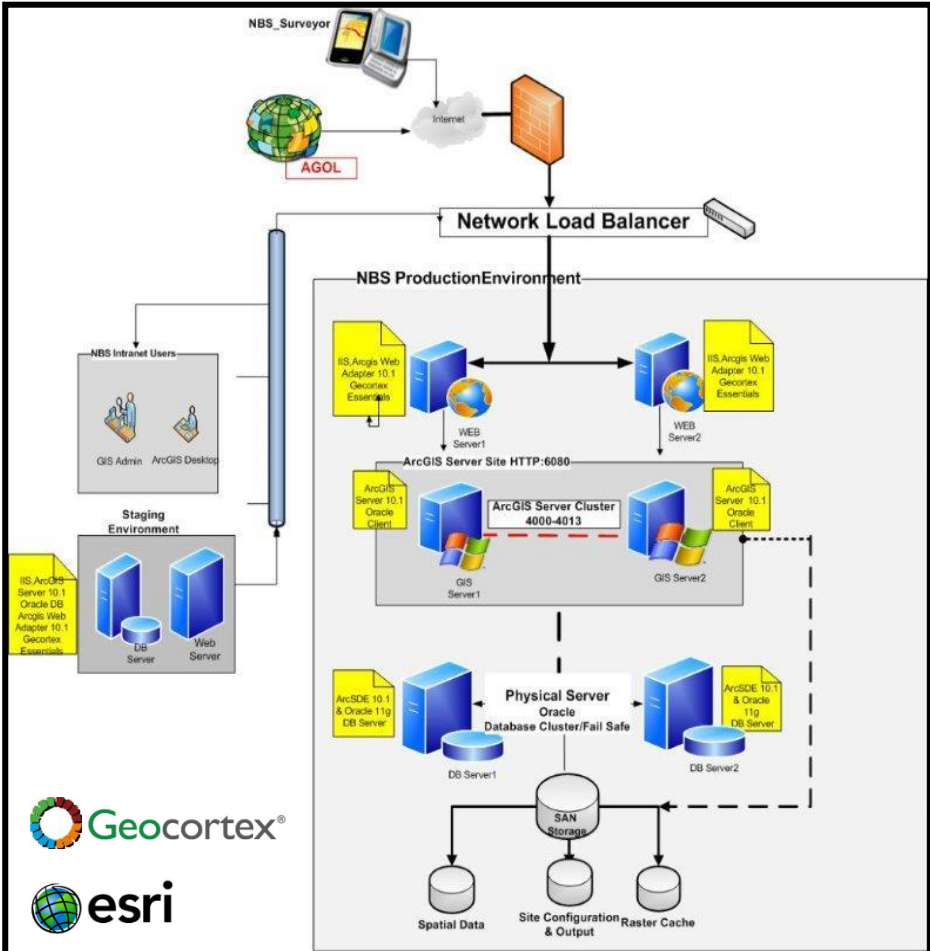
NBS_Surveyor

Internet

AGOL

Network Load Balancer

NBS ProductionEnvironment

IIS,Arcgis Web Adapter 10.1 Gecortex Essentials

IIS,Arcgis Web Adapter 10.1 Gecortex Essentials

WEB Server1

WEB Server2

NBS Intranet Users

GIS Admin

ArcGIS Desktop

ArcGIS Server Site HTTP:6080

ArcGIS Server 10.1 Oracle Client

ArcGIS Server Cluster 4000-4013

ArcGIS Server 10.1 Oracle Client

GIS Server1

GIS Server2

Staging Environment

IIS,ArcGIS Server 10.1 Oracle DB Arcgis Web Adapter 10.1 Gecortex Essentials

DB Server

Web Server

ArcSDE 10.1 & Oracle 11g DB Server

Physical Server Oracle Database Cluster/Fail Safe

ArcSDE 10.1 & Oracle 11g DB Server

DB Server1

DB Server2

SAN Storage

Geocortex®

esri

Spatial Data

Site Configuration & Output

Raster Cache